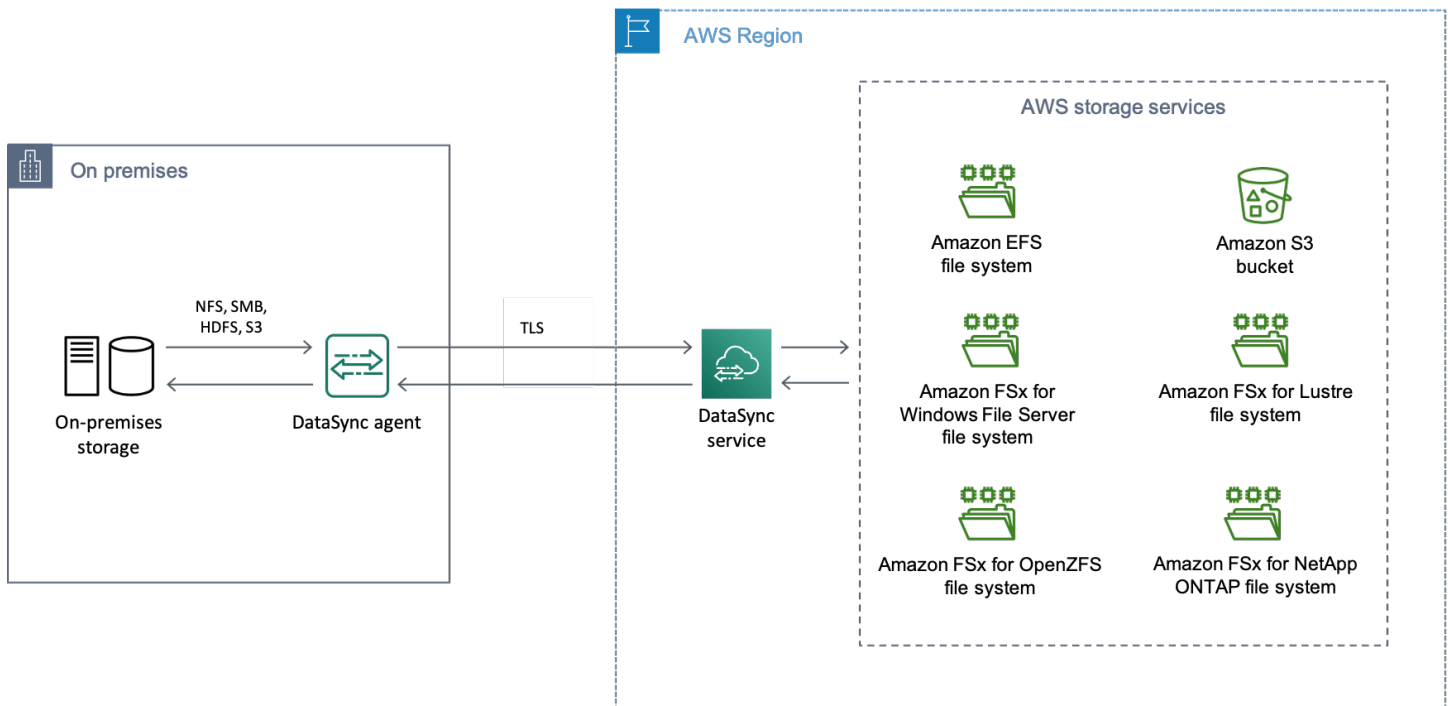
AWS Region

On premises

NFS, SMB, HDFS, S3

TLS

On-premises storage

DataSync agent

DataSync service

AWS storage services

Amazon EFS file system

Amazon S3 bucket

Amazon FSx for Windows File Server file system

Amazon FSx for Lustre file system

Amazon FSx for OpenZFS file system

Amazon FSx for NetApp ONTAP file system